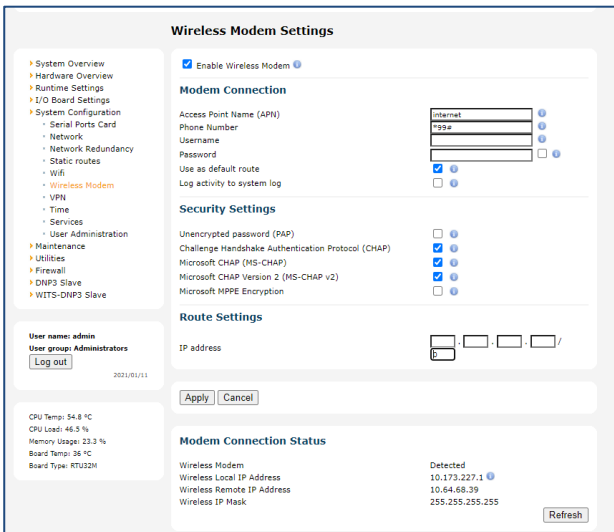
Wireless Modem Settings

System Overview
Hardware Overview
Runtime Settings
I/O Board Settings
System Configuration
Serial Ports Card
Network
Network Redundancy
Static routes
Wifi
Wireless Modem
VPN
Time
Services
User Administration
Maintenance
Utilities
Firewall
DNP3 Slave
WITS-DNP3 Slave

User name: admin
User group: Administrators
Log out
2021/01/11

CPU Temp: 34.8 °C
CPU Load: 46.5 %
Memory Usage: 23.3 %
Board Temp: 36 °C
Board Type: RTU32M

Enable Wireless Modem

Modem Connection

Access Point Name (APN) internet
Phone Number *99#
Username
Password
Use as default route
Log activity to system log

Security Settings

Unencrypted password (PAP)
Challenge Handshake Authentication Protocol (CHAP)
Microsoft CHAP (MS-CHAP)
Microsoft CHAP Version 2 (MS-CHAP v2)
Microsoft MPPE Encryption

Route Settings

IP address . . . / 0

Apply Cancel

Modem Connection Status

| Wireless Modem | Detected |
|---|---|
| Wireless Local IP Address | 10.173.227.1 |
| Wireless Remote IP Address | 10.64.68.39 |
| Wireless IP Mask | 255.255.255.255 |

Refresh